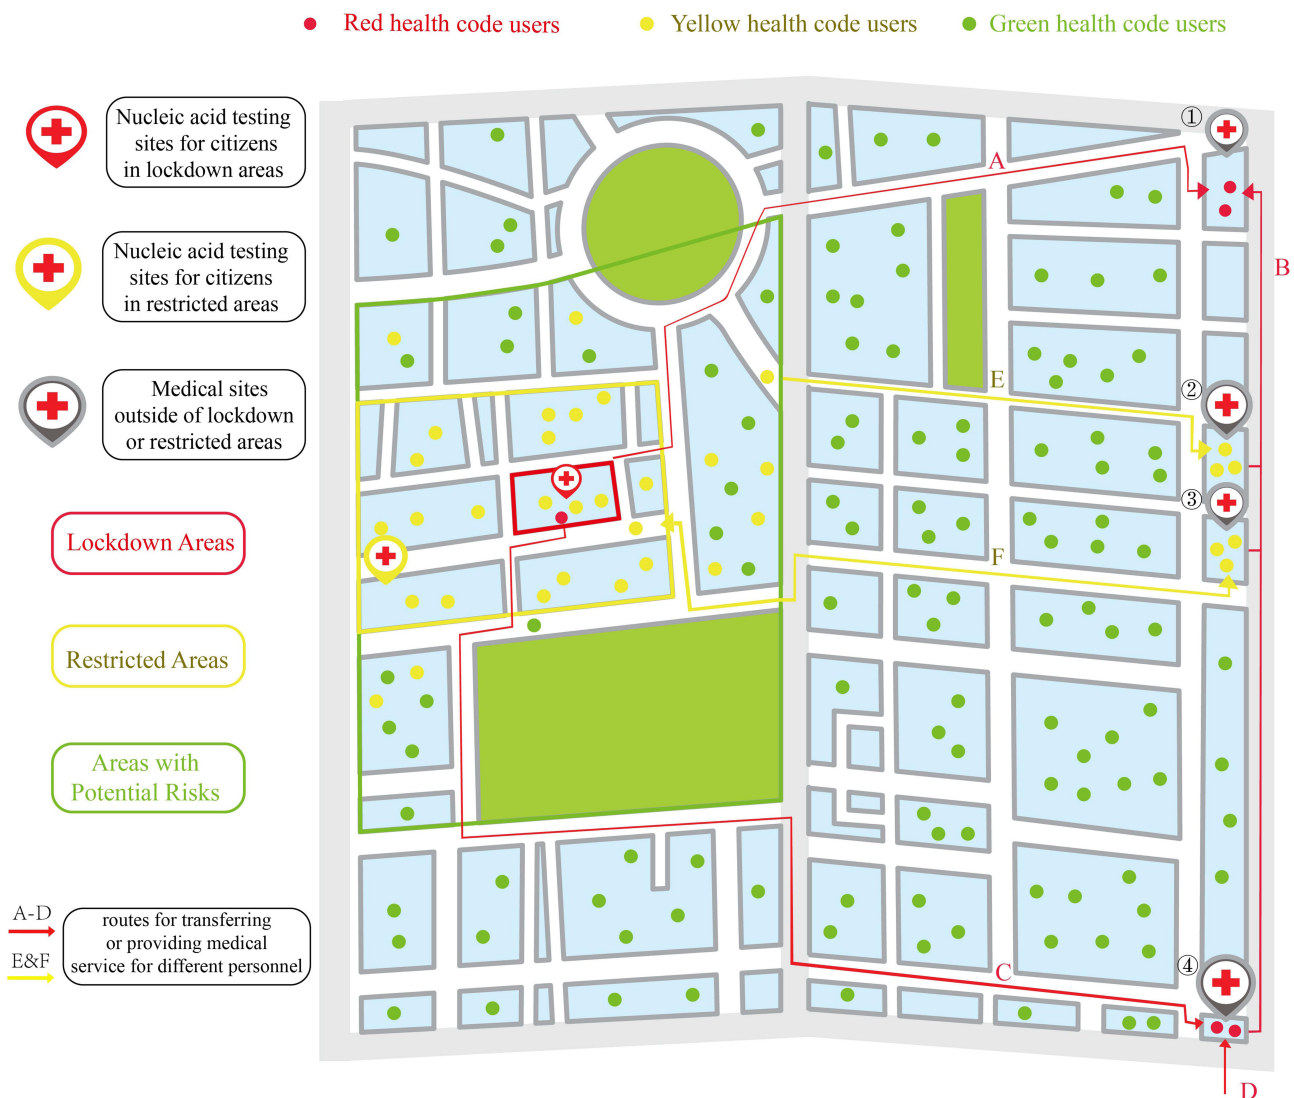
Red health code users Yellow health code users Green health code users

Nucleic acid testing sites for citizens in lockdown areas

Nucleic acid testing sites for citizens in restricted areas

Medical sites outside of lockdown or restricted areas

Lockdown Areas

Restricted Areas

Areas with Potential Risks

A-D

E&F

routes for transferring or providing medical service for different personnel

①

②

③

④

A

B

C

D

E

F